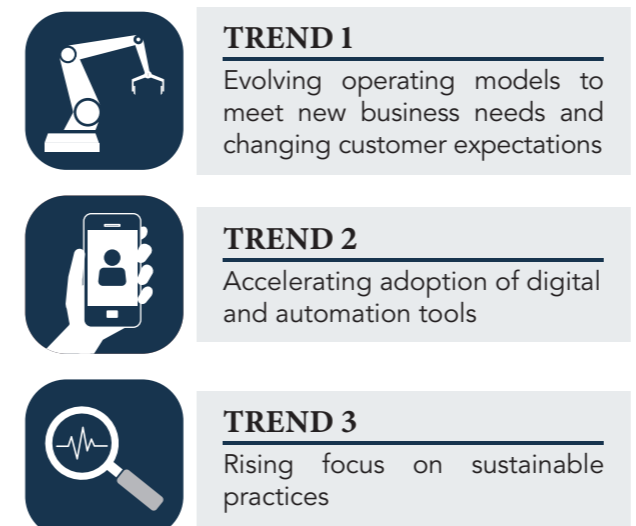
TREND 1
Evolving operating models to meet new business needs and changing customer expectations

TREND 2
Accelerating adoption of digital and automation tools

TREND 3
Rising focus on sustainable practices